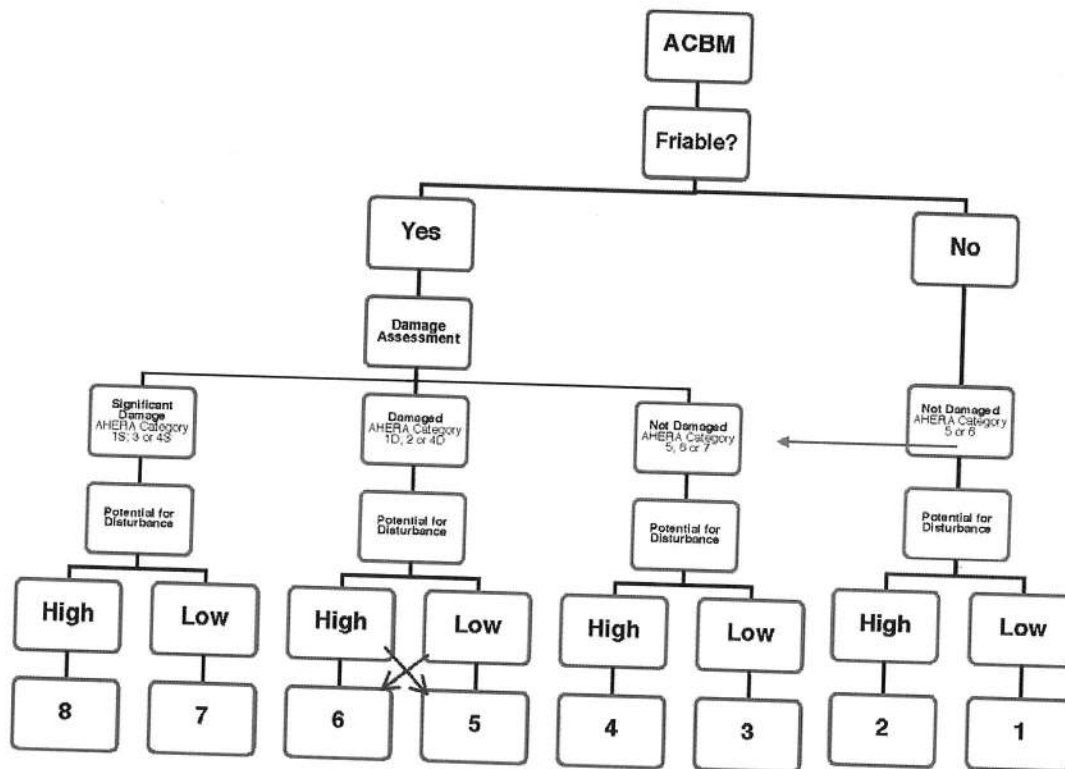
ACBM

Friable?

Yes

No

Damage Assessment

Significant Damage AHERA Category 1S, 3 or 4S

Potential for Disturbance

High

Low

8

7

Damaged AHERA Category 1D, 2 or 4D

Potential for Disturbance

High

Low

6

5

Not Damaged AHERA Category 5, 6 or 7

Potential for Disturbance

High

Low

4

3

Not Damaged AHERA Category 5 or 6

Potential for Disturbance

High

Low

2

1